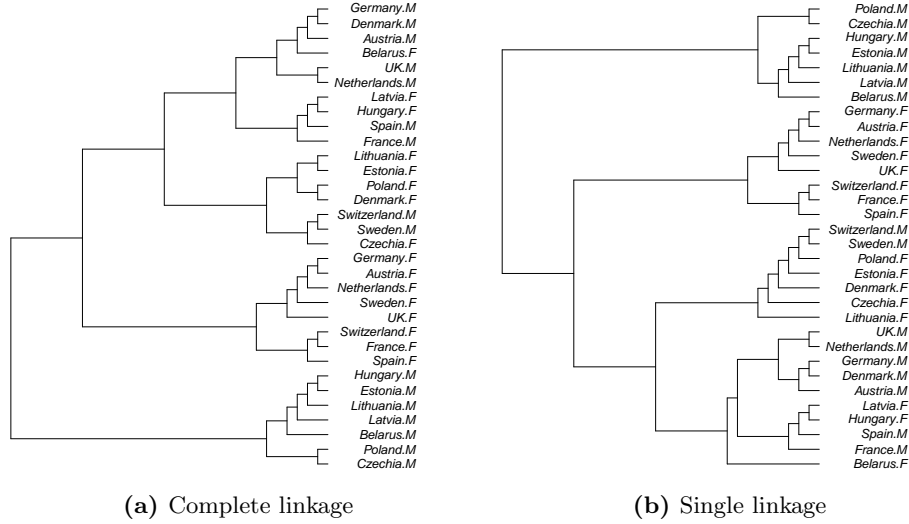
Germany.M
Denmark.M
Austria.M
Belarus.F
UK.M
Netherlands.M
Latvia.F
Hungary.F
Spain.M
France.M
Lithuania.F
Estonia.F
Poland.F
Denmark.F
Switzerland.M
Sweden.M
Czechia.F
Germany.F
Austria.F
Netherlands.F
Sweden.F
UK.F
Switzerland.F
France.F
Spain.F
Hungary.M
Estonia.M
Lithuania.M
Latvia.M
Belarus.M
Poland.M
Czechia.M

(a) Complete linkage

Poland.M
Czechia.M
Hungary.M
Estonia.M
Lithuania.M
Latvia.M
Belarus.M
Germany.F
Austria.F
Netherlands.F
Sweden.F
UK.F
Switzerland.F
France.F
Spain.F
Switzerland.M
Sweden.M
Poland.F
Estonia.F
Denmark.F
Czechia.F
Lithuania.F
UK.M
Netherlands.M
Germany.M
Denmark.M
Austria.M
Latvia.F
Hungary.F
Spain.M
France.M
Belarus.F

(b) Single linkage